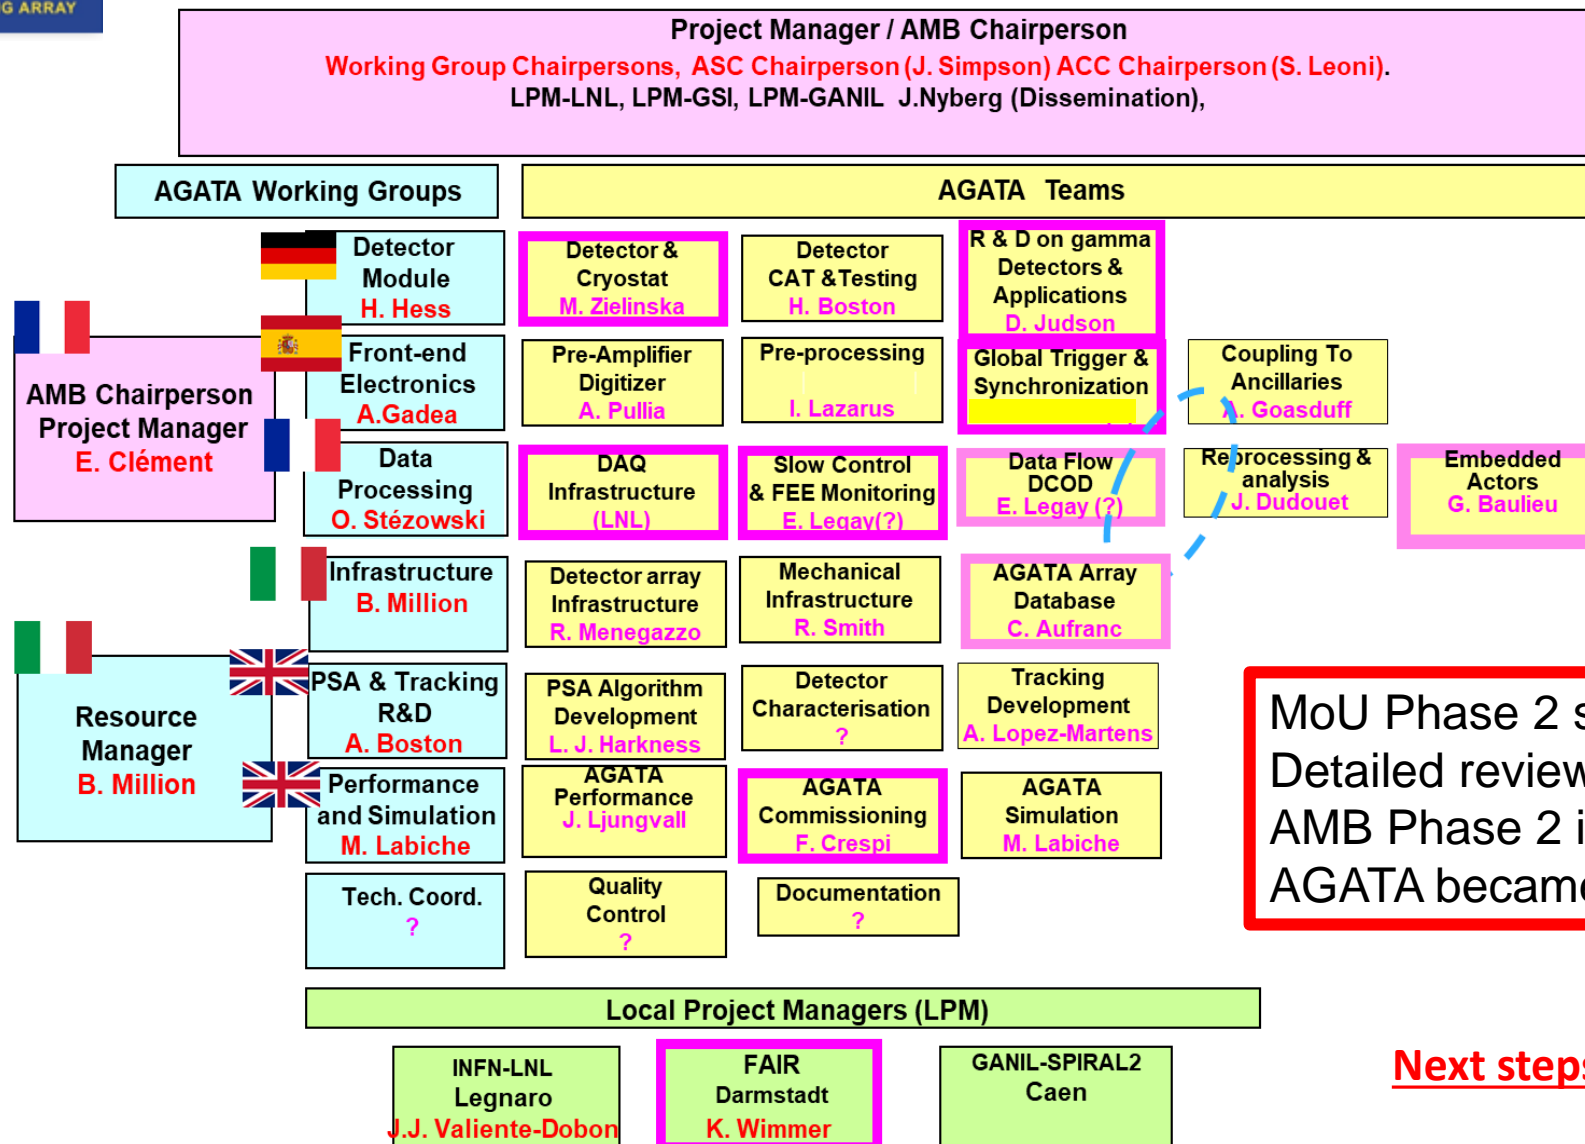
G ARRAY

Project Manager / AMB Chairperson
Working Group Chairpersons, ASC Chairperson (J. Simpson) ACC Chairperson (S. Leoni).
LPM-LNL, LPM-GSI, LPM-GANIL J.Nyberg (Dissemination),

AGATA Working Groups

AGATA Teams

AMB Chairperson
Project Manager
E. Clément

Detector Module
H. Hess

Front-end Electronics
A.Gadea

Data Processing
O. Stézowski

Infrastructure
B. Million

PSA & Tracking R&D
A. Boston

Performance and Simulation
M. Labiche

Tech. Coord.
?

Resource Manager
B. Million

Detector & Cryostat
M. Zielinska

Detector CAT & Testing
H. Boston

R & D on gamma Detectors & Applications
D. Judson

Pre-Amplifier Digitizer
A. Pullia

Pre-processing
I. Lazarus

Global Trigger & Synchronization

Coupling To Ancillaries
A. Goasduff

DAQ Infrastructure
(LNL)

Slow Control & FEE Monitoring
E. Legay(?)

Data Flow DCOD
E. Legay (?)

Reprocessing & analysis
J. Dudouet

Embedded Actors
G. Baulieu

Detector array Infrastructure
R. Menegazzo

Mechanical Infrastructure
R. Smith

AGATA Array Database
C. Aufranc

PSA Algorithm Development
L. J. Harkness

Detector Characterisation
?

Tracking Development
A. Lopez-Martens

AGATA Performance
J. Ljungvall

AGATA Commissioning
F. Crespi

AGATA Simulation
M. Labiche

Quality Control
?

Documentation
?

MoU Phase 2 s
Detailed review
AMB Phase 2 i
AGATA became

Local Project Managers (LPM)

INFN-LNL
Legnaro
J.J. Valiente-Dobon

FAIR
Darmstadt
K. Wimmer

GANIL-SPIRAL2
Caen

Next steps